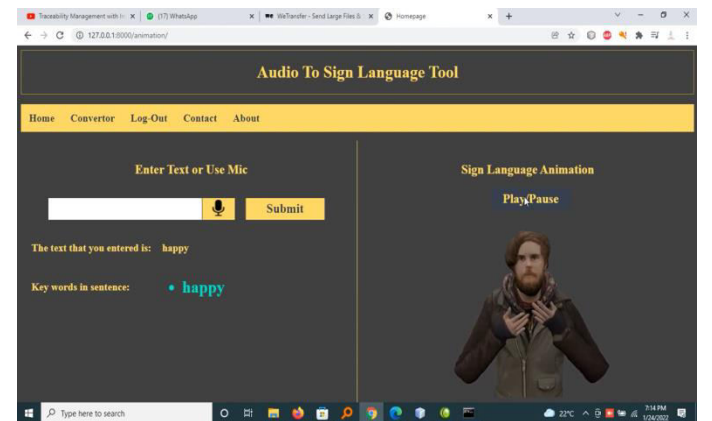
Traceability Management with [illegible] × (17) WhatsApp × WeTransfer - Send Large Files & × Homepage × +

127.0.0.1:8000/animation/

Audio To Sign Language Tool

Home Convertor Log-Out Contact About

Enter Text or Use Mic

Submit

The text that you entered is: happy

Key words in sentence:

• happy

Sign Language Animation

Play/Pause

Type here to search

22°C

7:14 PM 1/24/2022